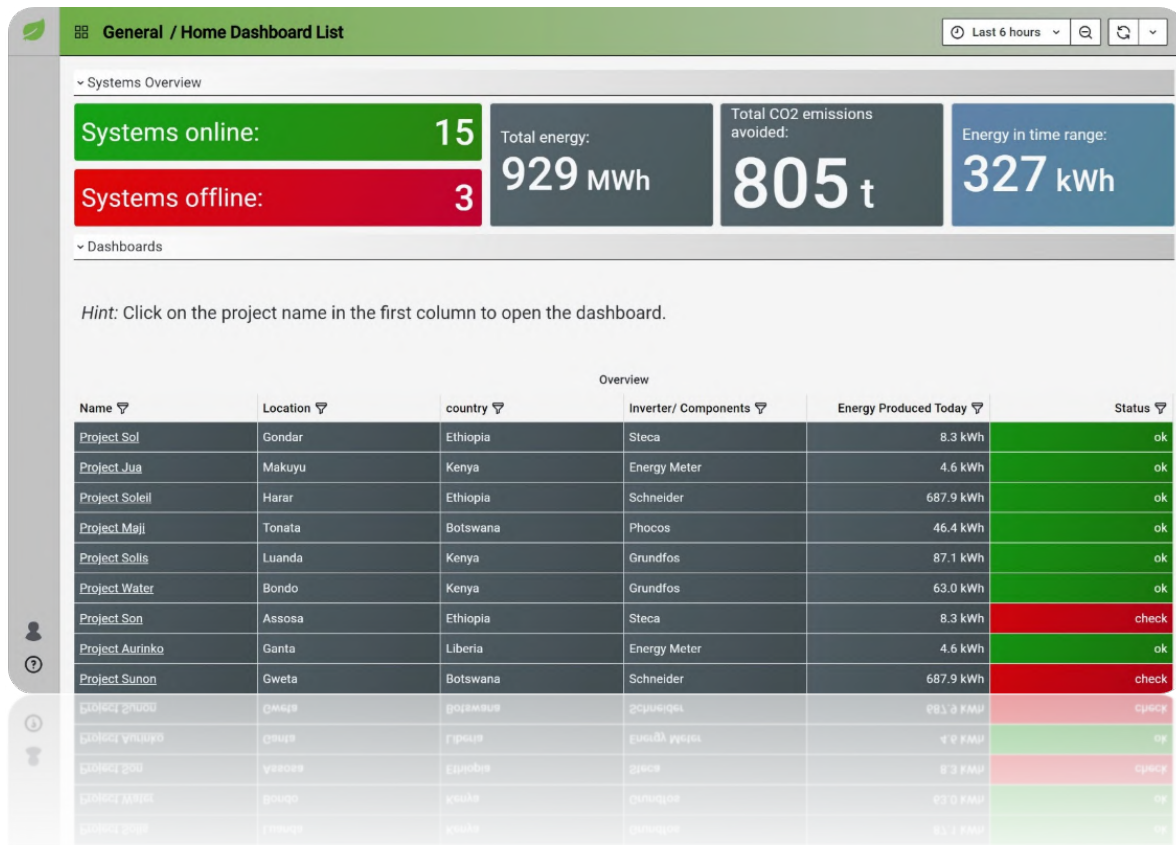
General / Home Dashboard List

Last 6 hours

Systems Overview

Systems online: 15

Systems offline: 3

Total energy: 929 MWh

Total CO2 emissions avoided: 805 t

Energy in time range: 327 kWh

Dashboards

*Hint:* Click on the project name in the first column to open the dashboard.

Overview

| Name | Location | country | Inverter/ Components | Energy Produced Today | Status |
|---|---|---|---|---|---|
| Project Sol | Gondar | Ethiopia | Steca | 8.3 kWh | ok |
| Project Jua | Makuyu | Kenya | Energy Meter | 4.6 kWh | ok |
| Project Soleil | Harar | Ethiopia | Schneider | 687.9 kWh | ok |
| Project Maji | Tonata | Botswana | Phocos | 46.4 kWh | ok |
| Project Solis | Luanda | Kenya | Grundfos | 87.1 kWh | ok |
| Project Water | Bondo | Kenya | Grundfos | 63.0 kWh | ok |
| Project Son | Assosa | Ethiopia | Steca | 8.3 kWh | check |
| Project Aurinko | Ganta | Liberia | Energy Meter | 4.6 kWh | ok |
| Project Sunon | Gweta | Botswana | Schneider | 687.9 kWh | check |